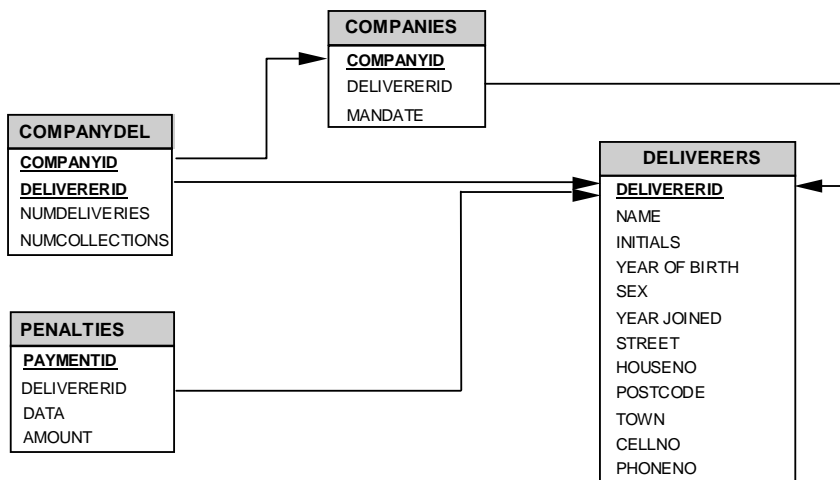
COMPANIES
COMPANYID
DELIVERERID
MANDATE

COMPANYDEL
COMPANYID
DELIVERERID
NUMDELIVERIES
NUMCOLLECTIONS

DELIVERERS
DELIVERERID
NAME
INITIALS
YEAR OF BIRTH
SEX
YEAR JOINED
STREET
HOUSENO
POSTCODE
TOWN
CELLNO
PHONENO

PENALTIES
PAYMENTID
DELIVERERID
DATA
AMOUNT